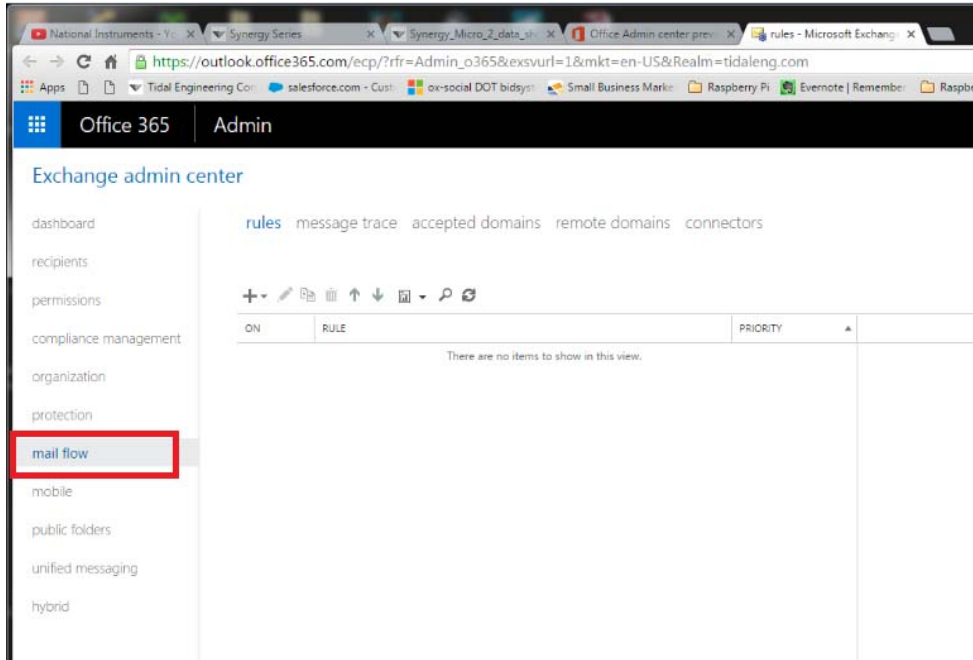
National Instruments - Yo ×
Synergy Series ×
Synergy_Micro_2_data_sh ×
Office Admin center prev ×
rules - Microsoft Exchang ×

https://outlook.office365.com/ecp/?rfr=Admin_o365&exsvurl=1&mkt=en-US&Realm=tidaleng.com

Apps
Tidal Engineering Co
salesforce.com - Cust
ox-social DOT bidsyst
Small Business Marke
Raspberry Pi
Evernote | Remember
Raspb

Office 365 Admin

Exchange admin center

dashboard
recipients
permissions
compliance management
organization
protection
mail flow
mobile
public folders
unified messaging
hybrid

rules message trace accepted domains remote domains connectors

| ON | RULE | PRIORITY |
|---|---|---|
| | There are no items to show in this view. | |